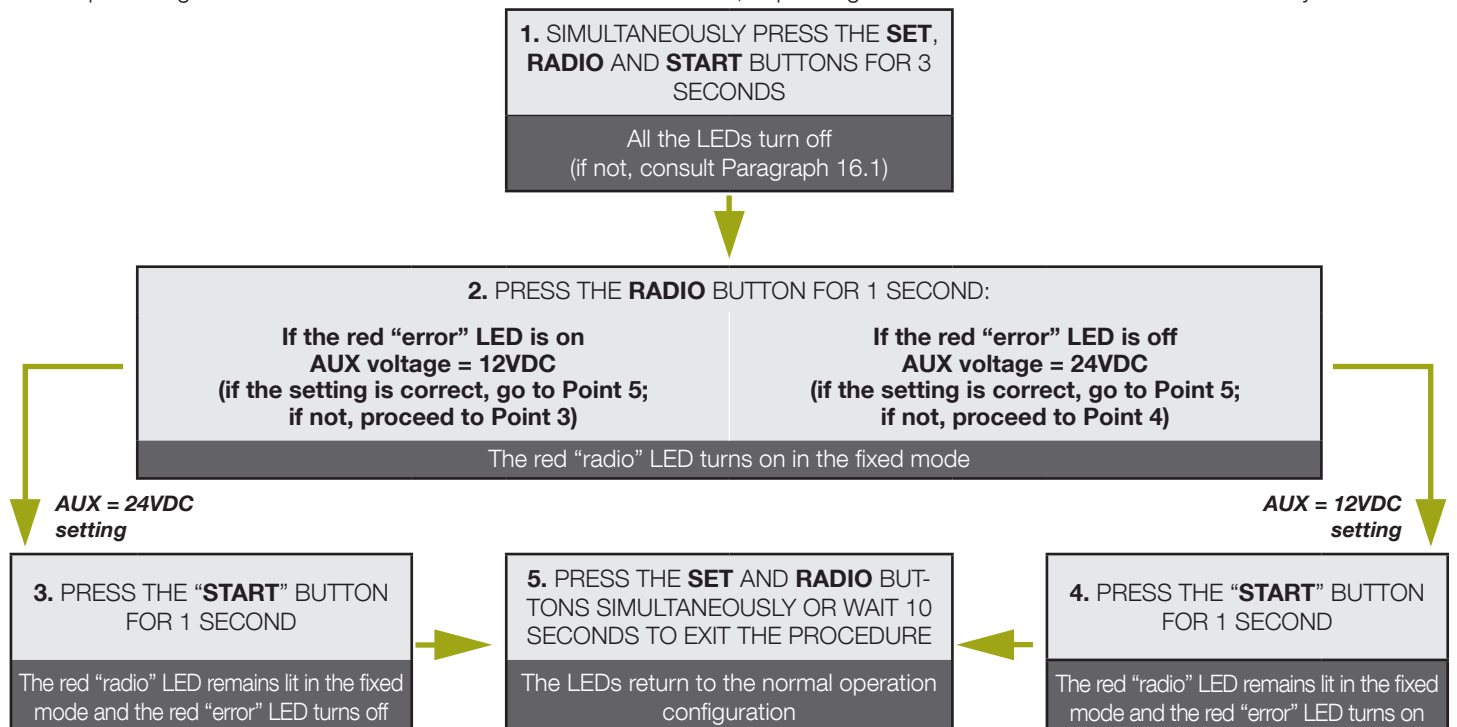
1. SIMULTANEOUSLY PRESS THE SET, RADIO AND START BUTTONS FOR 3 SECONDS

All the LEDs turn off
(if not, consult Paragraph 16.1)

2. PRESS THE RADIO BUTTON FOR 1 SECOND:

If the red “error” LED is on
AUX voltage = 12VDC
(if the setting is correct, go to Point 5;
if not, proceed to Point 3)

If the red “error” LED is off
AUX voltage = 24VDC
(if the setting is correct, go to Point 5;
if not, proceed to Point 4)

The red “radio” LED turns on in the fixed mode

AUX = 24VDC setting

AUX = 12VDC setting

3. PRESS THE “START” BUTTON FOR 1 SECOND

The red “radio” LED remains lit in the fixed mode and the red “error” LED turns off

5. PRESS THE SET AND RADIO BUTTONS SIMULTANEOUSLY OR WAIT 10 SECONDS TO EXIT THE PROCEDURE

The LEDs return to the normal operation configuration

4. PRESS THE “START” BUTTON FOR 1 SECOND

The red “radio” LED remains lit in the fixed mode and the red “error” LED turns on